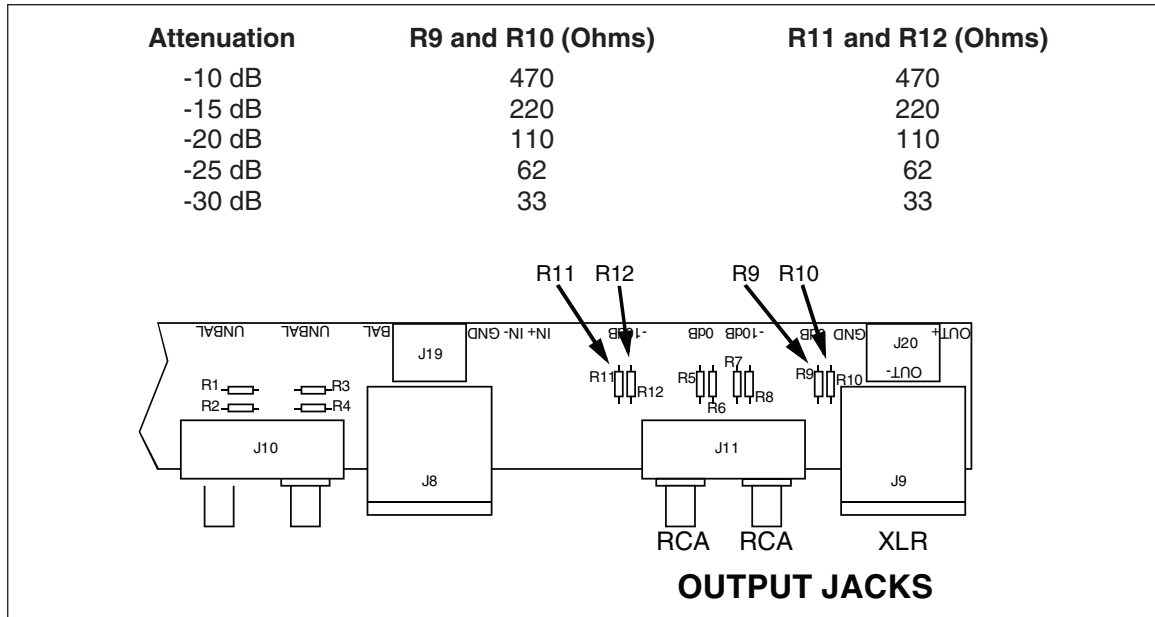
| Attenuation | R9 and R10 (Ohms) | R11 and R12 (Ohms) |
|---|---|---|
| -10 dB | 470 | 470 |
| -15 dB | 220 | 220 |
| -20 dB | 110 | 110 |
| -25 dB | 62 | 62 |
| -30 dB | 33 | 33 |

R11 R12 R9 R10

UNBAL UNBAL BAL J19 IN+ IN- GND -10dB 0dB -10dB 0dB GND J20 OUT+ OUT-

R1 R3 R2 R4 R11 R12 R5 R6 R7 R8 R9 R10

J10 J8 J11 J9

RCA RCA XLR

OUTPUT JACKS